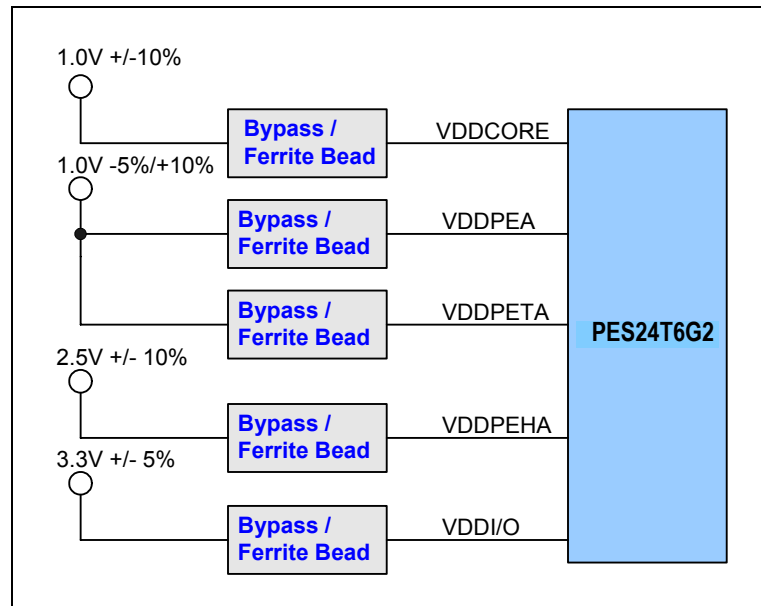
1.0V +/-10%

Bypass / Ferrite Bead

VDDCORE

1.0V -5%/+10%

Bypass / Ferrite Bead

VDDPEA

Bypass / Ferrite Bead

VDDPETA

PES24T6G2

2.5V +/- 10%

Bypass / Ferrite Bead

VDDPEHA

3.3V +/- 5%

Bypass / Ferrite Bead

VDDI/O